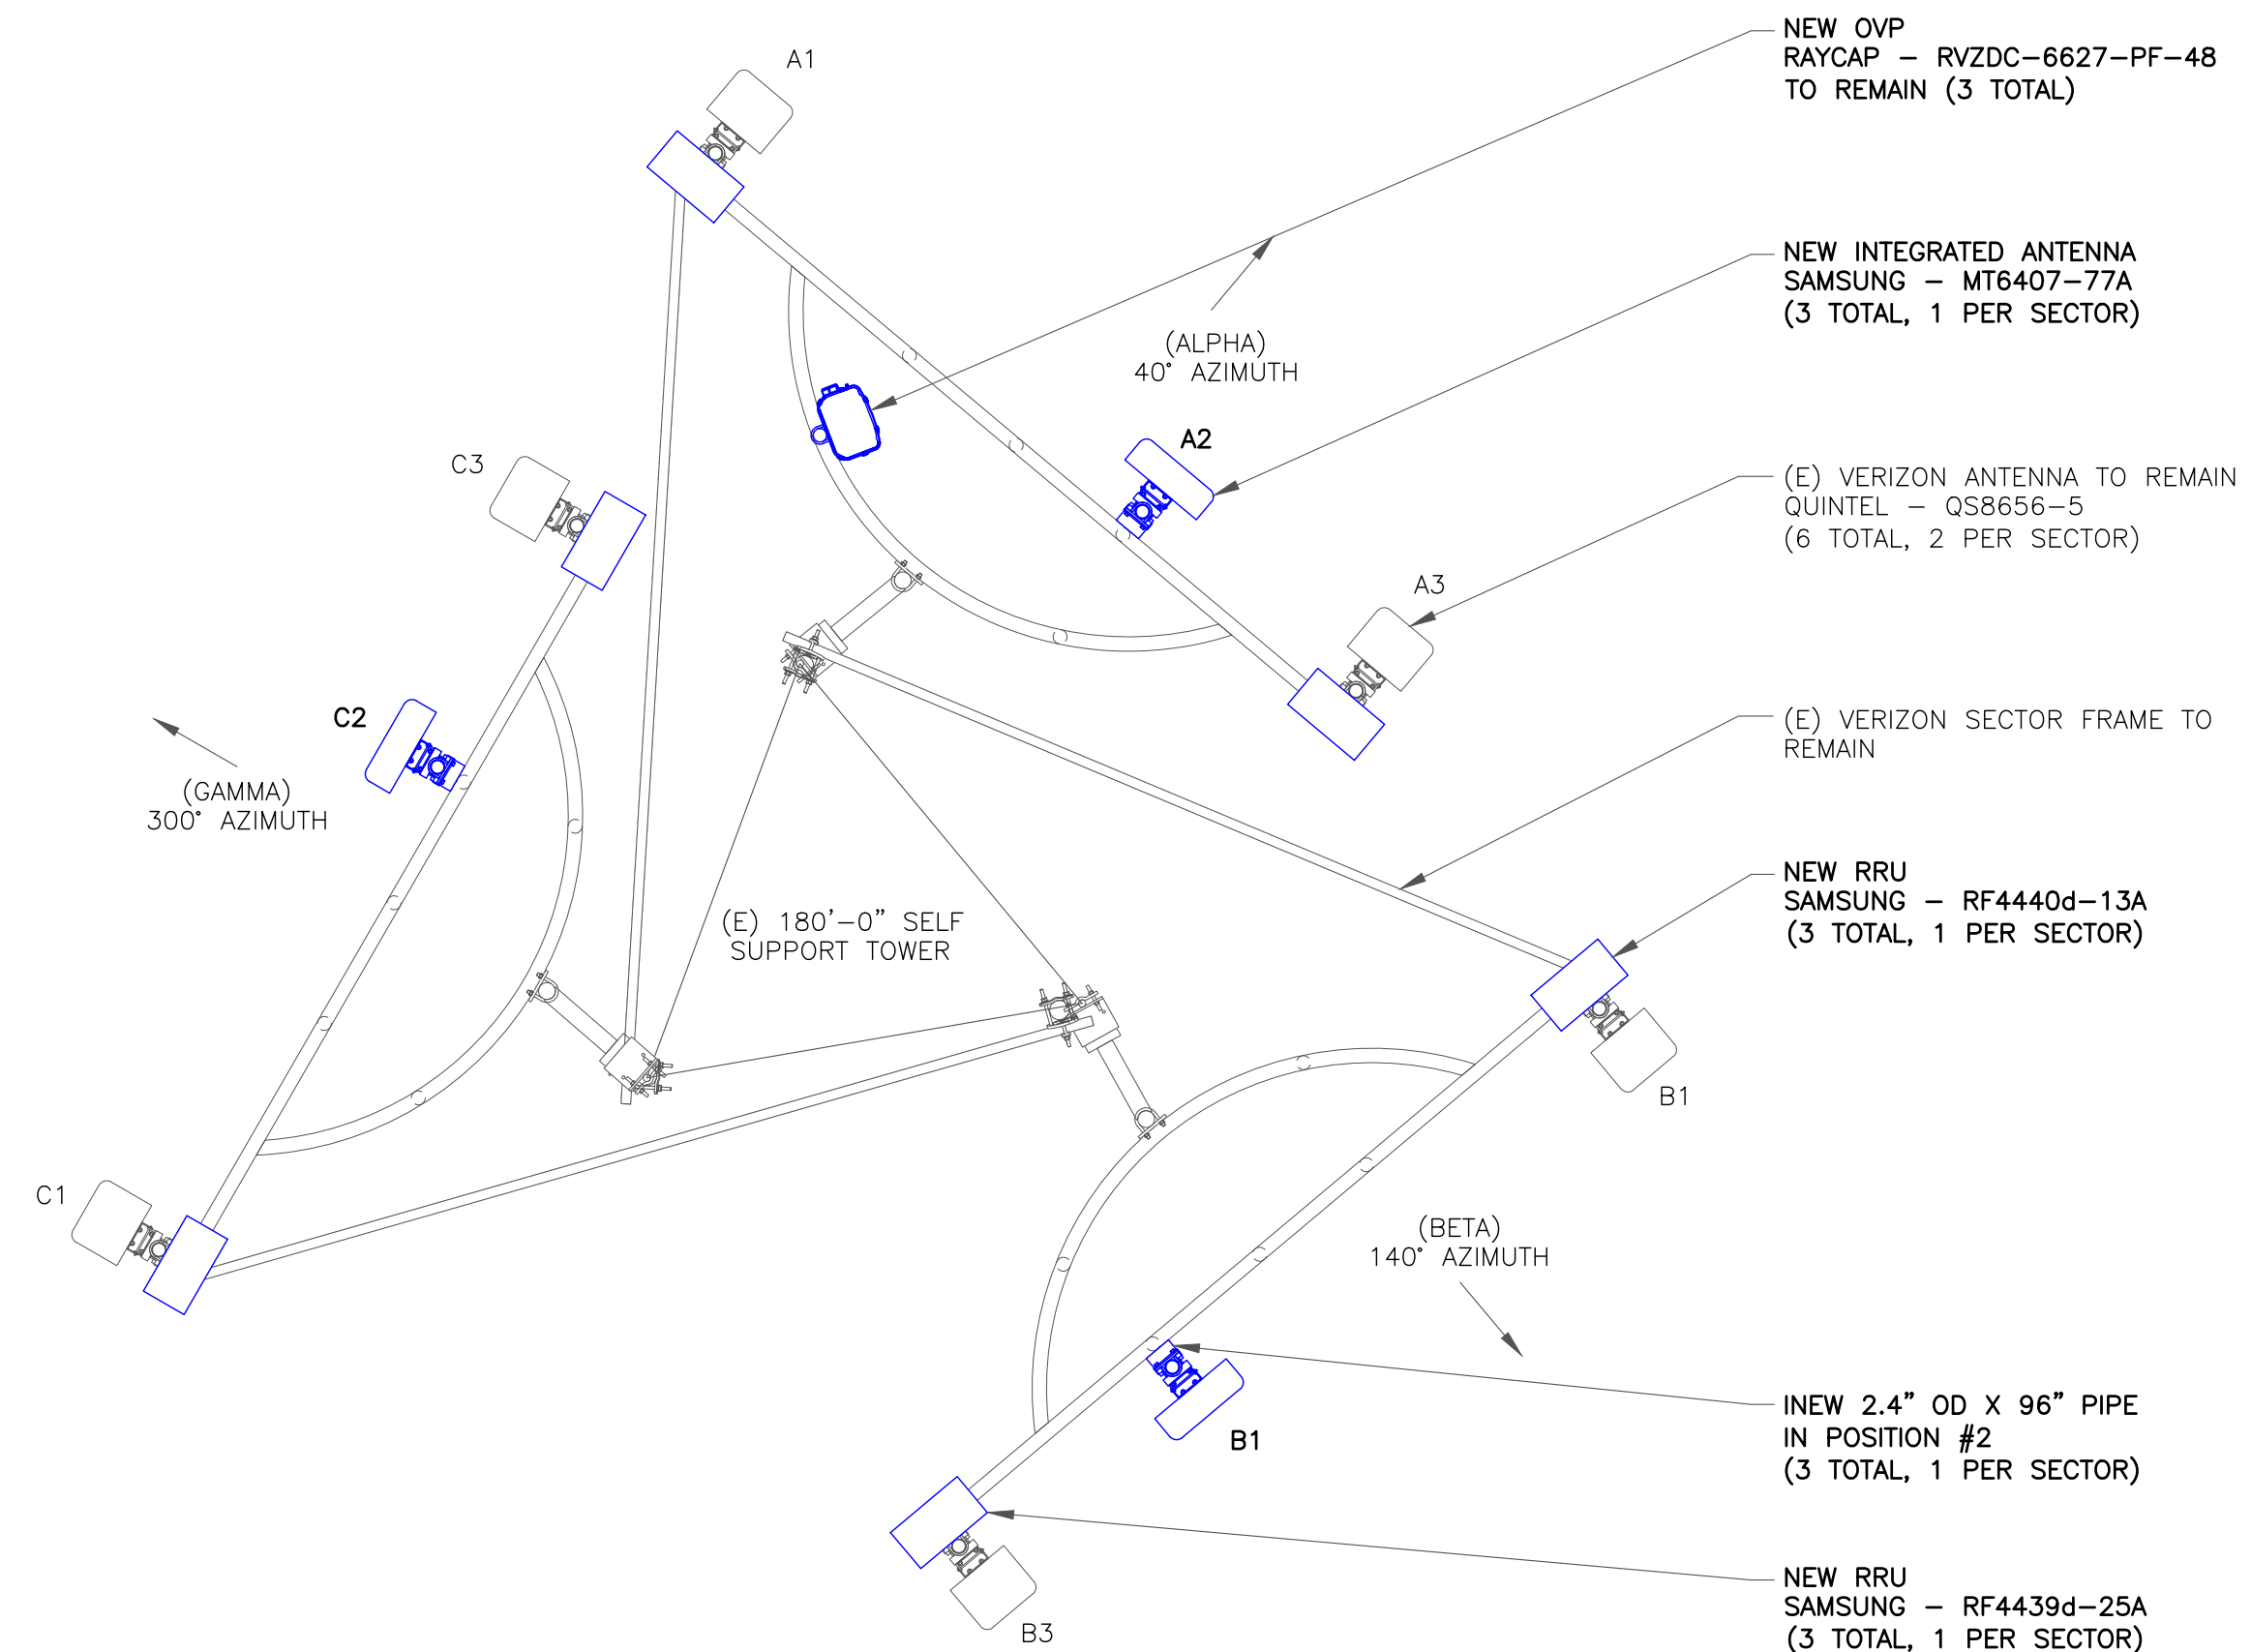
NEW OVP
RAYCAP – RVZDC–6627–PF–48
TO REMAIN (3 TOTAL)

A1

NEW INTEGRATED ANTENNA
SAMSUNG – MT6407–77A
(3 TOTAL, 1 PER SECTOR)

(ALPHA)
40° AZIMUTH

A2

C3

(E) VERIZON ANTENNA TO REMAIN
QUINTEL – QS8656–5
(6 TOTAL, 2 PER SECTOR)

A3

C2

(E) VERIZON SECTOR FRAME TO REMAIN

(GAMMA)
300° AZIMUTH

NEW RRU
SAMSUNG – RF4440d–13A
(3 TOTAL, 1 PER SECTOR)

(E) 180'–0" SELF SUPPORT TOWER

B1

C1

(BETA)
140° AZIMUTH

INEW 2.4" OD X 96" PIPE
IN POSITION #2
(3 TOTAL, 1 PER SECTOR)

B1

NEW RRU
SAMSUNG – RF4439d–25A
(3 TOTAL, 1 PER SECTOR)

B3